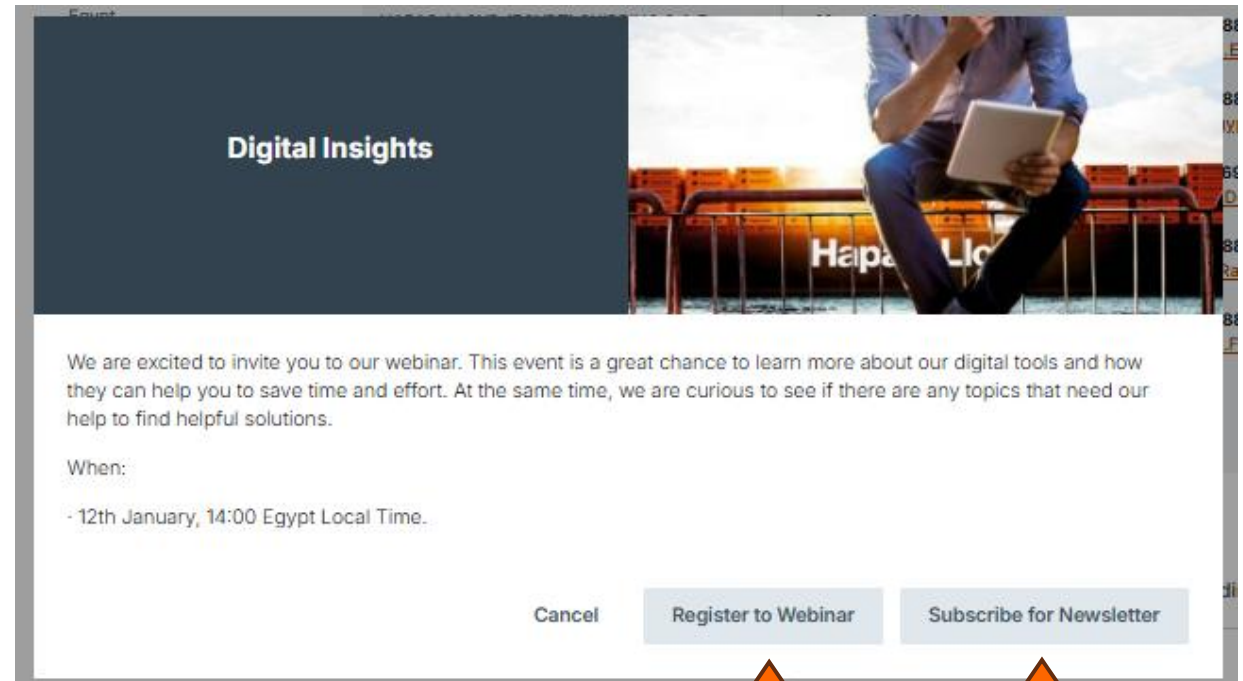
Egypt

Digital Insights

Hapag-Llo

We are excited to invite you to our webinar. This event is a great chance to learn more about our digital tools and how they can help you to save time and effort. At the same time, we are curious to see if there are any topics that need our help to find helpful solutions.

When:

- 12th January, 14:00 Egypt Local Time.

Cancel

Register to Webinar

Subscribe for Newsletter